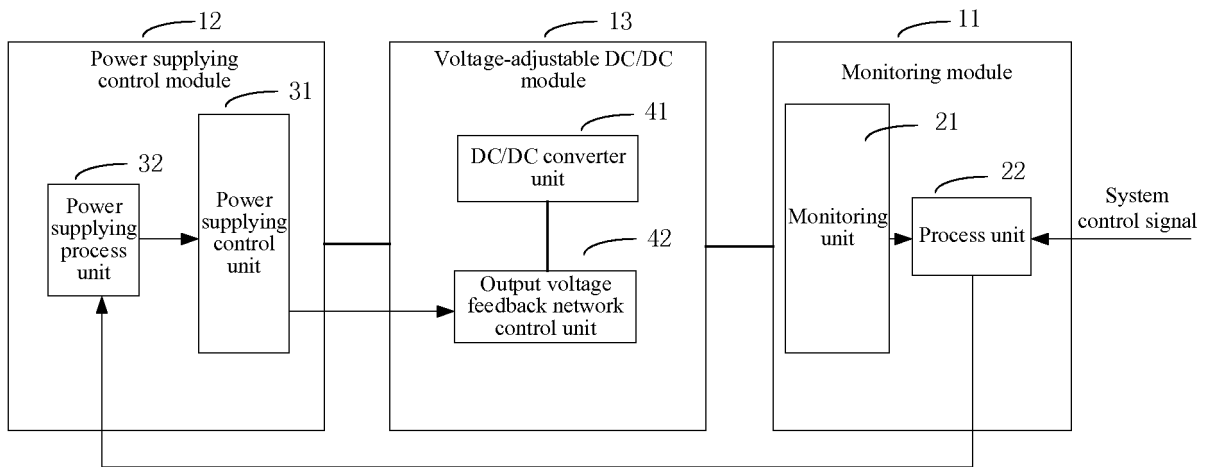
12

Power supplying control module

31

32

Power supplying process unit

Power supplying control unit

13

Voltage-adjustable DC/DC module

41

DC/DC converter unit

42

Output voltage feedback network control unit

11

Monitoring module

21

22

Monitoring unit

Process unit

System control signal